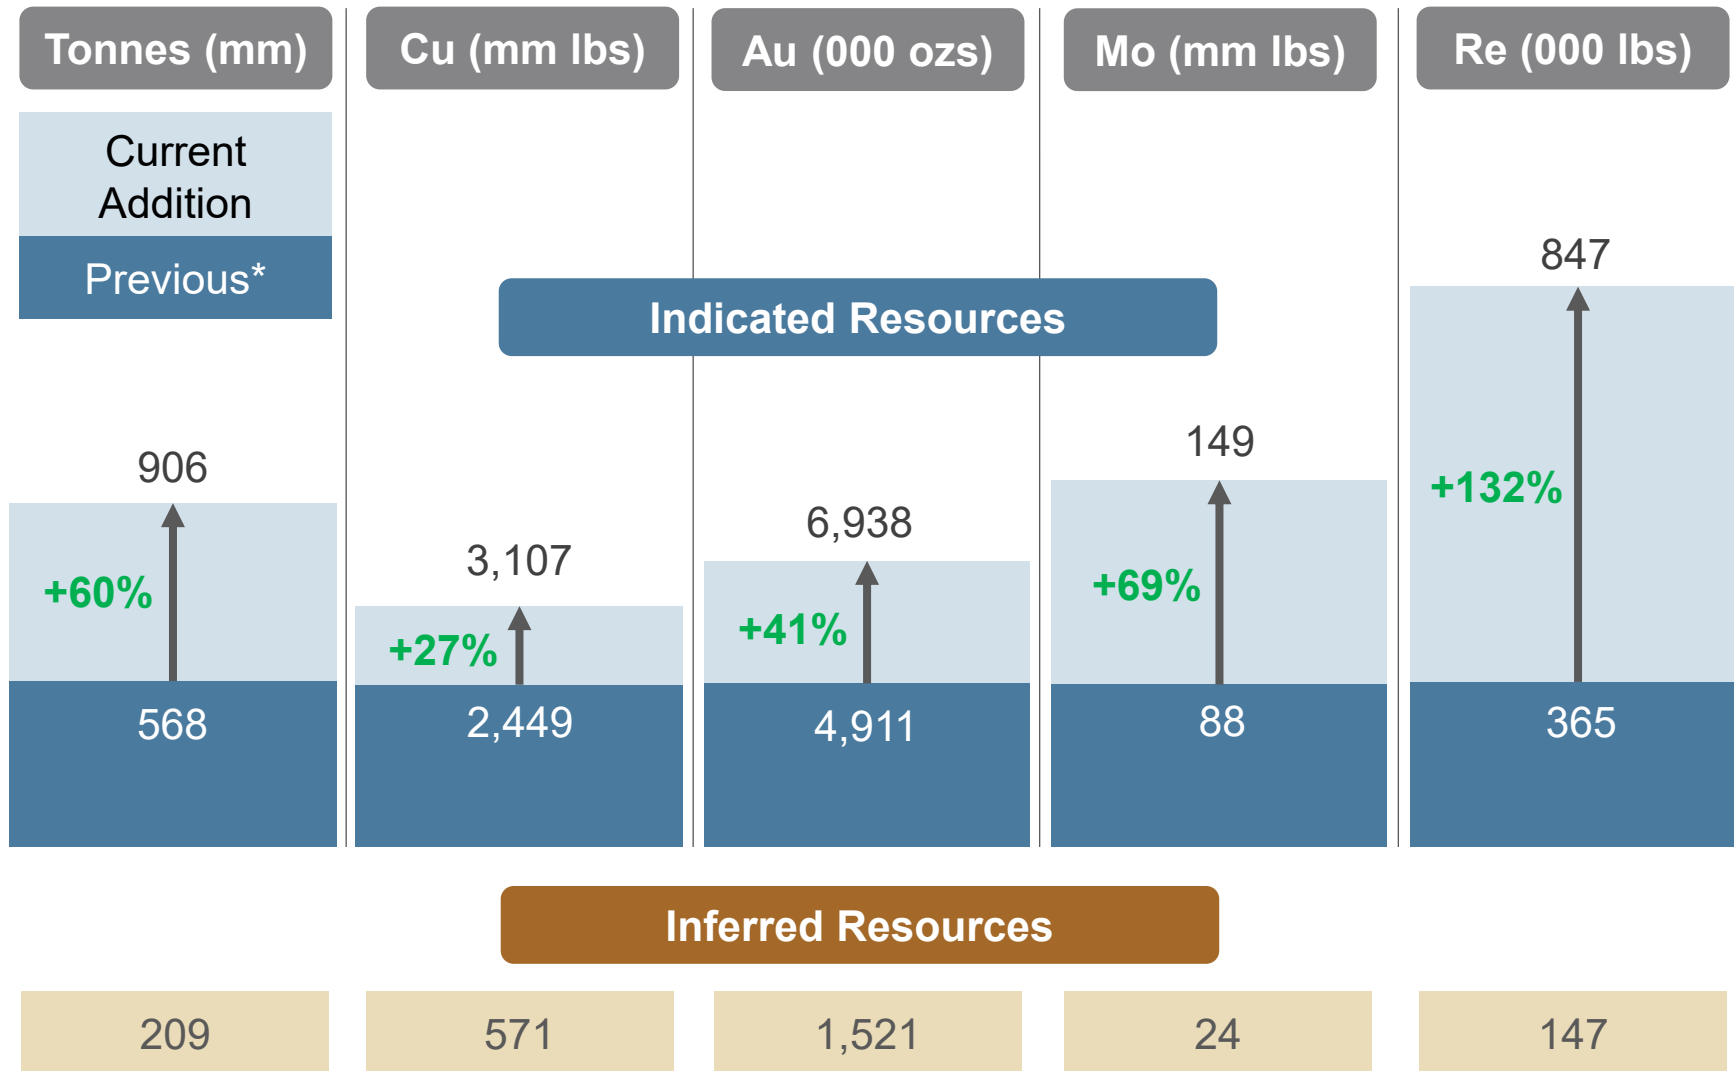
Tonnes (mm)
Cu (mm lbs)
Au (000 ozs)
Mo (mm lbs)
Re (000 lbs)

Current Addition
Previous*

Indicated Resources

906
+60%
568

3,107
+27%
2,449

6,938
+41%
4,911

149
+69%
88

847
+132%
365

Inferred Resources

| 209 | 571 | 1,521 | 24 | 147 |